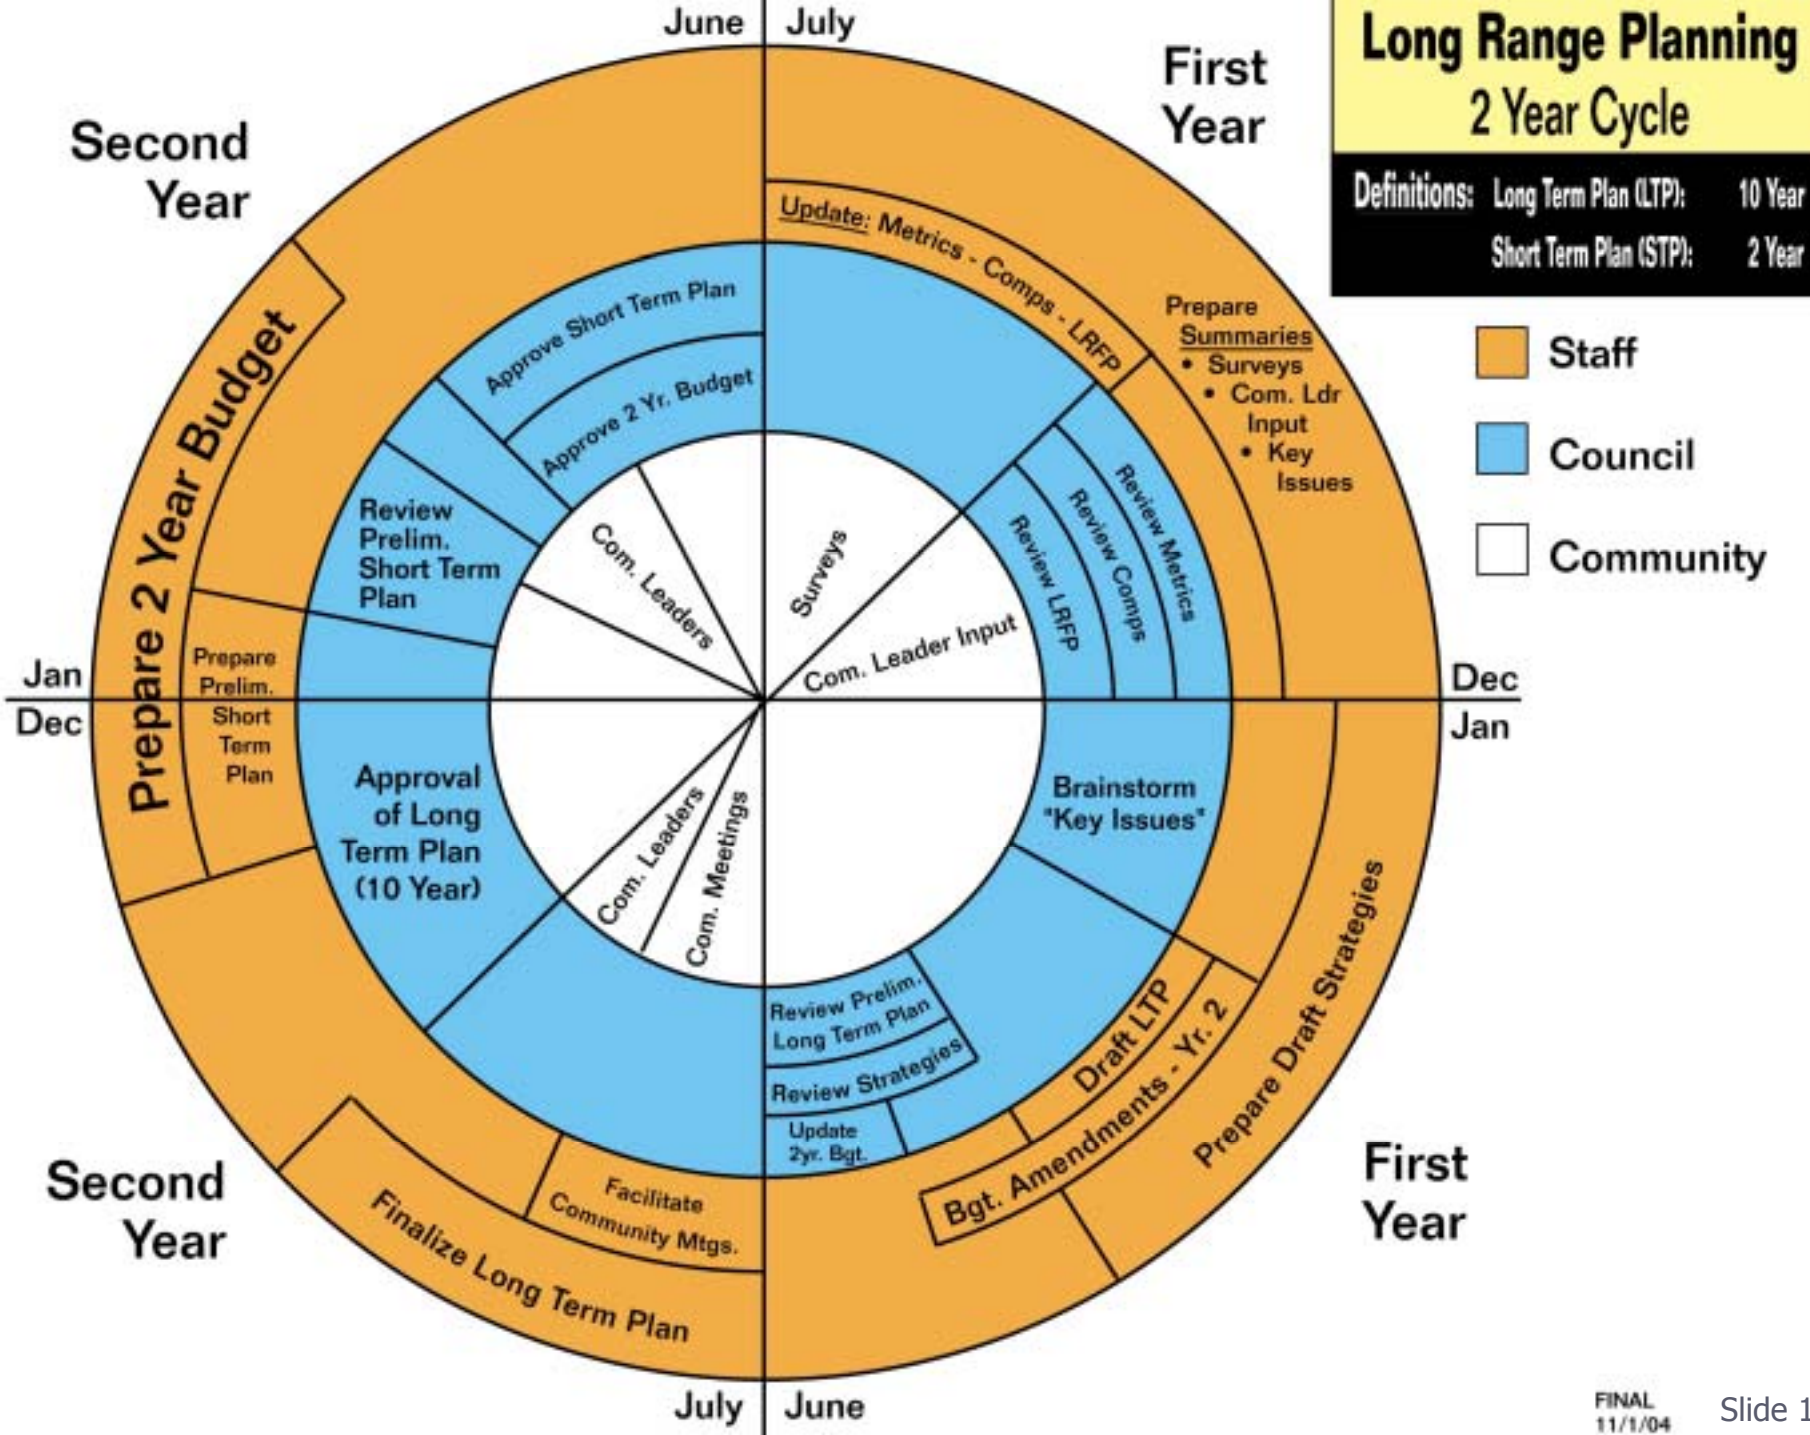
Long Range Planning
2 Year Cycle

Definitions: Long Term Plan (LTP): 10 Year
Short Term Plan (STP): 2 Year

Staff
Council
Community

June | July

First Year

Second Year

Update: Metrics - Comps - LRFP

Prepare Summaries
• Surveys
• Com. Ldr Input
• Key Issues

Review Metrics
Review Comps
Review LRFP

Surveys
Com. Leader Input

Approve Short Term Plan
Approve 2 Yr. Budget

Com. Leaders

Review Prelim. Short Term Plan

Prepare 2 Year Budget

Prepare Prelim. Short Term Plan

Jan
Dec

Dec
Jan

Approval of Long Term Plan (10 Year)

Com. Leaders
Com. Meetings

Brainstorm "Key Issues"

Review Prelim. Long Term Plan
Review Strategies
Update 2yr. Bgt.

Draft LTP
Bgt. Amendments - Yr. 2
Prepare Draft Strategies

Facilitate Community Mtgs.
Finalize Long Term Plan

Second Year

First Year

July | June

FINAL 11/1/04

Slide 1